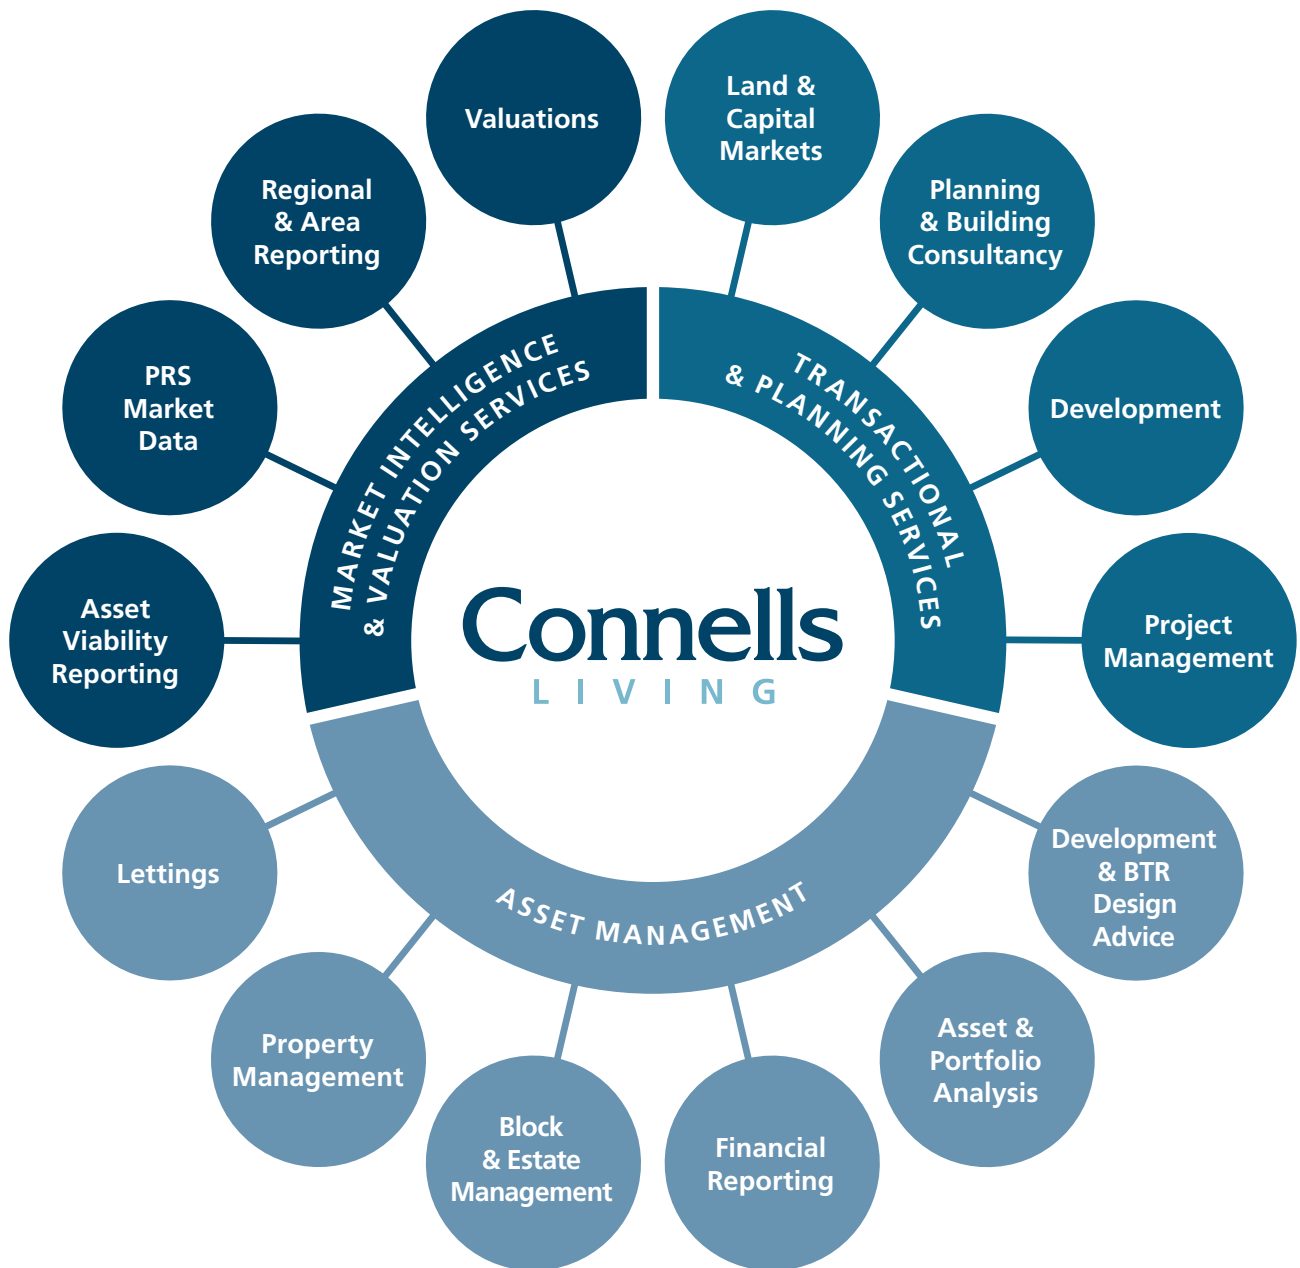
Connells
LIVING

MARKET INTELLIGENCE
& VALUATION SERVICES

Valuations

Regional & Area Reporting

PRS Market Data

Asset Viability Reporting

TRANSACTIONAL
& PLANNING SERVICES

Land & Capital Markets

Planning & Building Consultancy

Development

Project Management

ASSET MANAGEMENT

Development & BTR Design Advice

Asset & Portfolio Analysis

Financial Reporting

Block & Estate Management

Property Management

Lettings